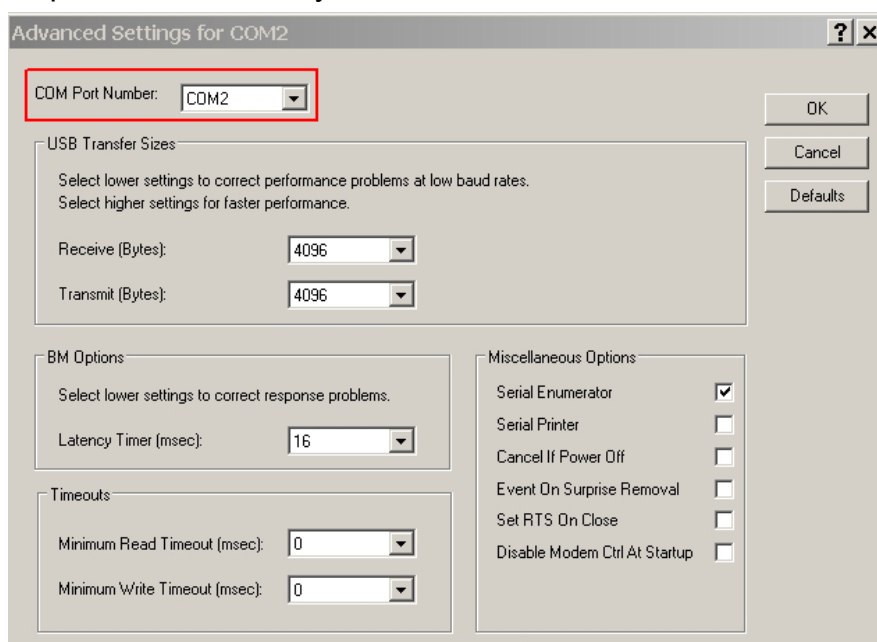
Advanced Settings for COM2

? X

COM Port Number: COM2

OK

Cancel

Defaults

USB Transfer Sizes

Select lower settings to correct performance problems at low baud rates.
Select higher settings for faster performance.

Receive (Bytes): 4096

Transmit (Bytes): 4096

BM Options

Select lower settings to correct response problems.

Latency Timer (msec): 16

Timeouts

Minimum Read Timeout (msec): 0

Minimum Write Timeout (msec): 0

Miscellaneous Options

Serial Enumerator

Serial Printer

Cancel If Power Off

Event On Surprise Removal

Set RTS On Close

Disable Modem Ctrl At Startup